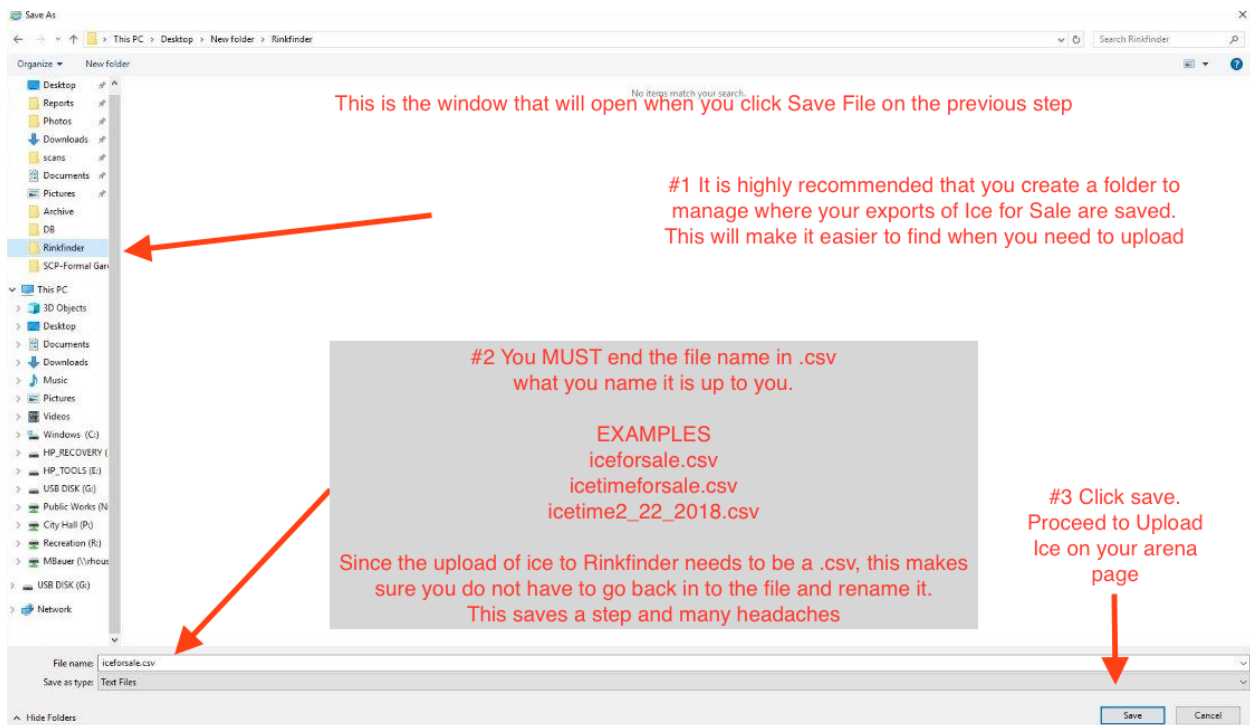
Save As

This PC > Desktop > New folder > Rinkfinder

Search Rinkfinder

Organize ▾ New folder

Desktop
Reports
Photos
Downloads
scans
Documents
Pictures
Archive
DB
Rinkfinder
SCP-Formal Gar
This PC
3D Objects
Desktop
Documents
Downloads
Music
Pictures
Videos
Windows (C:)
HP_RECOVERY (
HP_TOOLS (E:)
USB DISK (G:)
Public Works (N
City Hall (P:)
Recreation (R:)
MBauer (\\rhous
USB DISK (G:)
Network

No items match your search.

This is the window that will open when you click Save File on the previous step

#1 It is highly recommended that you create a folder to manage where your exports of Ice for Sale are saved. This will make it easier to find when you need to upload

#2 You MUST end the file name in .csv what you name it is up to you.

EXAMPLES
iceforsale.csv
icetimeforsale.csv
icetime2_22_2018.csv

Since the upload of ice to Rinkfinder needs to be a .csv, this makes sure you do not have to go back in to the file and rename it. This saves a step and many headaches

#3 Click save. Proceed to Upload Ice on your arena page

File name: iceforsale.csv
Save as type: Text Files

Hide Folders

Save
Cancel